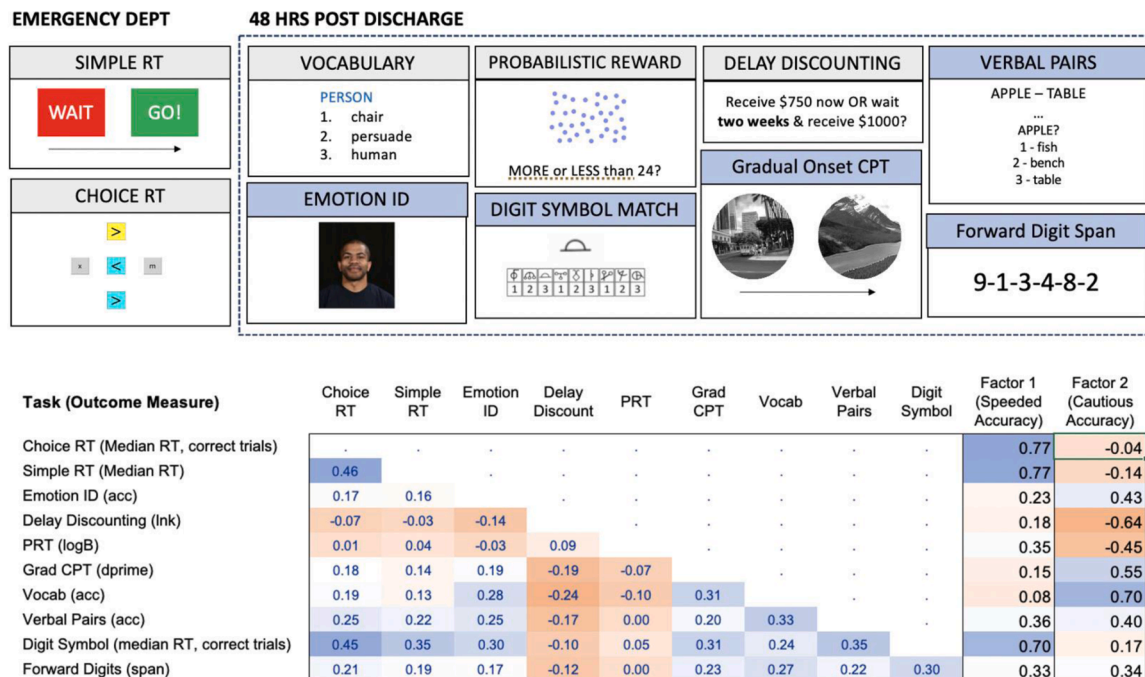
EMERGENCY DEPT

48 HRS POST DISCHARGE

SIMPLE RT

WAIT GO!

CHOICE RT

>

x < m

>

VOCABULARY

PERSON
1. chair
2. persuade
3. human

EMOTION ID

PROBABILISTIC REWARD

MORE or LESS than 24?

DIGIT SYMBOL MATCH

1 2 3 1 2 3 1 2 3

DELAY DISCOUNTING

Receive $750 now OR wait **two weeks** & receive $1000?

Gradual Onset CPT

VERBAL PAIRS

APPLE – TABLE
...
APPLE?
1 - fish
2 - bench
3 - table

Forward Digit Span

9-1-3-4-8-2

| Task (Outcome Measure) | Choice RT | Simple RT | Emotion ID | Delay Discount | PRT | Grad CPT | Vocab | Verbal Pairs | Digit Symbol | Factor 1 (Speeded Accuracy) | Factor 2 (Cautious Accuracy) |
|---|---|---|---|---|---|---|---|---|---|---|---|
| Choice RT (Median RT, correct trials) | . | . | . | . | . | . | . | . | . | 0.77 | -0.04 |
| Simple RT (Median RT) | 0.46 | . | . | . | . | . | . | . | . | 0.77 | -0.14 |
| Emotion ID (acc) | 0.17 | 0.16 | . | . | . | . | . | . | . | 0.23 | 0.43 |
| Delay Discounting (lnk) | -0.07 | -0.03 | -0.14 | . | . | . | . | . | . | 0.18 | -0.64 |
| PRT (logB) | 0.01 | 0.04 | -0.03 | 0.09 | . | . | . | . | . | 0.35 | -0.45 |
| Grad CPT (dprime) | 0.18 | 0.14 | 0.19 | -0.19 | -0.07 | . | . | . | . | 0.15 | 0.55 |
| Vocab (acc) | 0.19 | 0.13 | 0.28 | -0.24 | -0.10 | 0.31 | . | . | . | 0.08 | 0.70 |
| Verbal Pairs (acc) | 0.25 | 0.22 | 0.25 | -0.17 | 0.00 | 0.20 | 0.33 | . | . | 0.36 | 0.40 |
| Digit Symbol (median RT, correct trials) | 0.45 | 0.35 | 0.30 | -0.10 | 0.05 | 0.31 | 0.24 | 0.35 | . | 0.70 | 0.17 |
| Forward Digits (span) | 0.21 | 0.19 | 0.17 | -0.12 | 0.00 | 0.23 | 0.27 | 0.22 | 0.30 | 0.33 | 0.34 |